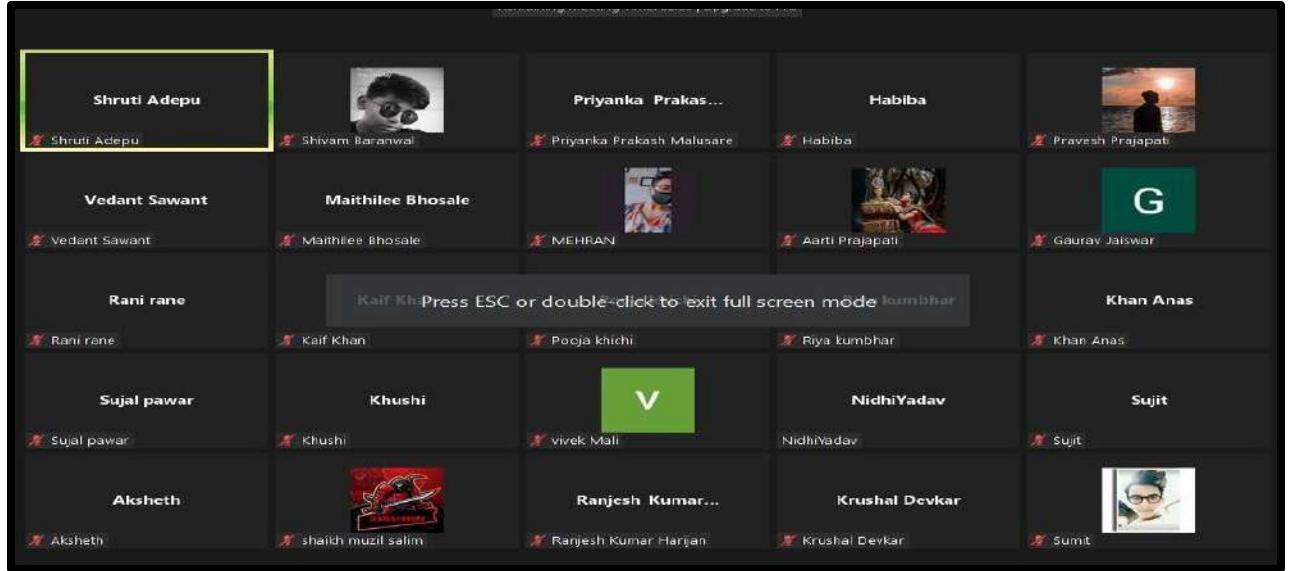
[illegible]

Shruti Adepu
Shruti Adepu

Shivam Baranwal

Priyanka Prakas...
Priyanka Prakash Malusare

Habiba
Habiba

Pravesh Prajapati

Vedant Sawant
Vedant Sawant

Maithilee Bhosale
Maithilee Bhosale

MEHRAN

Aarti Prajapati

G
Gaurav Jaiswar

Rani rane
Rani rane

Kaif Kh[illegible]
Kaif Khan

Press ESC or double-click to exit full screen mode

Pooja khichi

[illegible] kumbhar
Riya kumbhar

Khan Anas
Khan Anas

Sujal pawar
Sujal pawar

Khushi
Khushi

V
vivek Mali

NidhiYadav
NidhiYadav

Sujit
Sujit

Aksheth
Aksheth

shaikh muzil salim

Ranjesh Kumar...
Ranjesh Kumar Harijan

Krushal Devkar
Krushal Devkar

Sumit